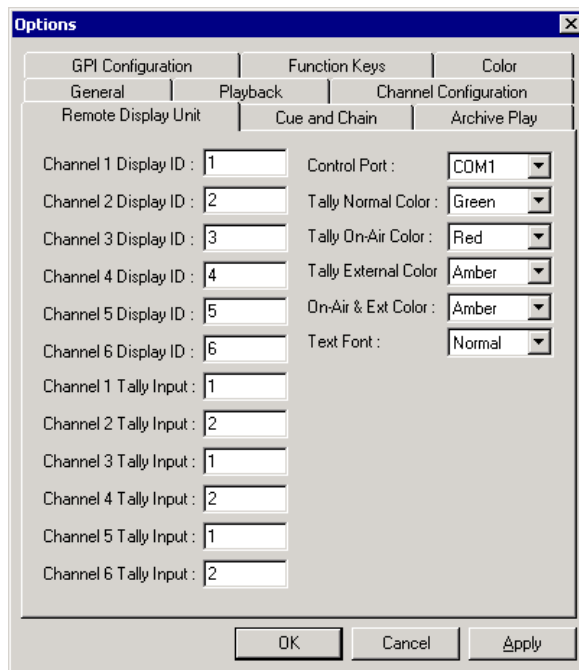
Options

GPI Configuration | Function Keys | Color
General | Playback | Channel Configuration
Remote Display Unit | Cue and Chain | Archive Play

Channel 1 Display ID : 1
Channel 2 Display ID : 2
Channel 3 Display ID : 3
Channel 4 Display ID : 4
Channel 5 Display ID : 5
Channel 6 Display ID : 6
Channel 1 Tally Input : 1
Channel 2 Tally Input : 2
Channel 3 Tally Input : 1
Channel 4 Tally Input : 2
Channel 5 Tally Input : 1
Channel 6 Tally Input : 2

Control Port : COM1
Tally Normal Color : Green
Tally On-Air Color : Red
Tally External Color Amber
On-Air & Ext Color : Amber
Text Font : Normal

OK | Cancel | Apply